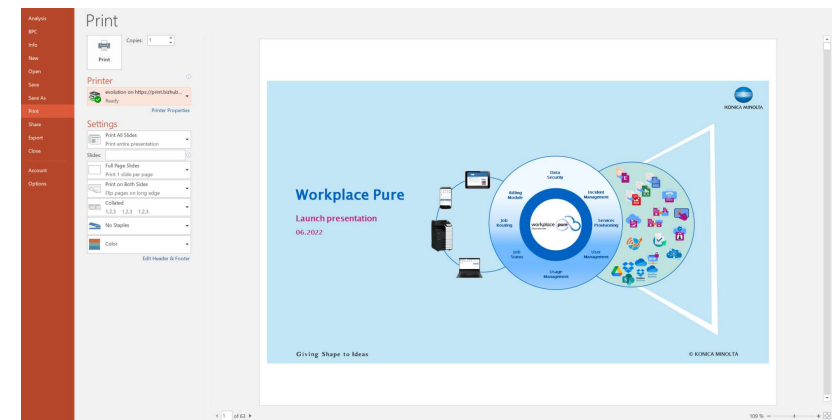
Analysis
BPC
Info
New
Open
Save
Save As
Print
Share
Export
Close
Account
Options

Print

Copies: 1

Print

Printer

evolution on https://print.bizhub...
Ready

Printer Properties

Settings

Print All Slides
Print entire presentation

Slides:

Full Page Slides
Print 1 slide per page

Print on Both Sides
Flip pages on long edge

Collated
1,2,3 1,2,3 1,2,3

No Staples

Color

Edit Header & Footer

KONICA MINOLTA

Workplace Pure

Launch presentation

06.2022

Data Security
Incident Management
Service Provisioning
User Management
Usage Management
Job Status
Job Routing
Billing Module

workplace pure

Giving Shape to Ideas

© KONICA MINOLTA

1 of 63

109 %